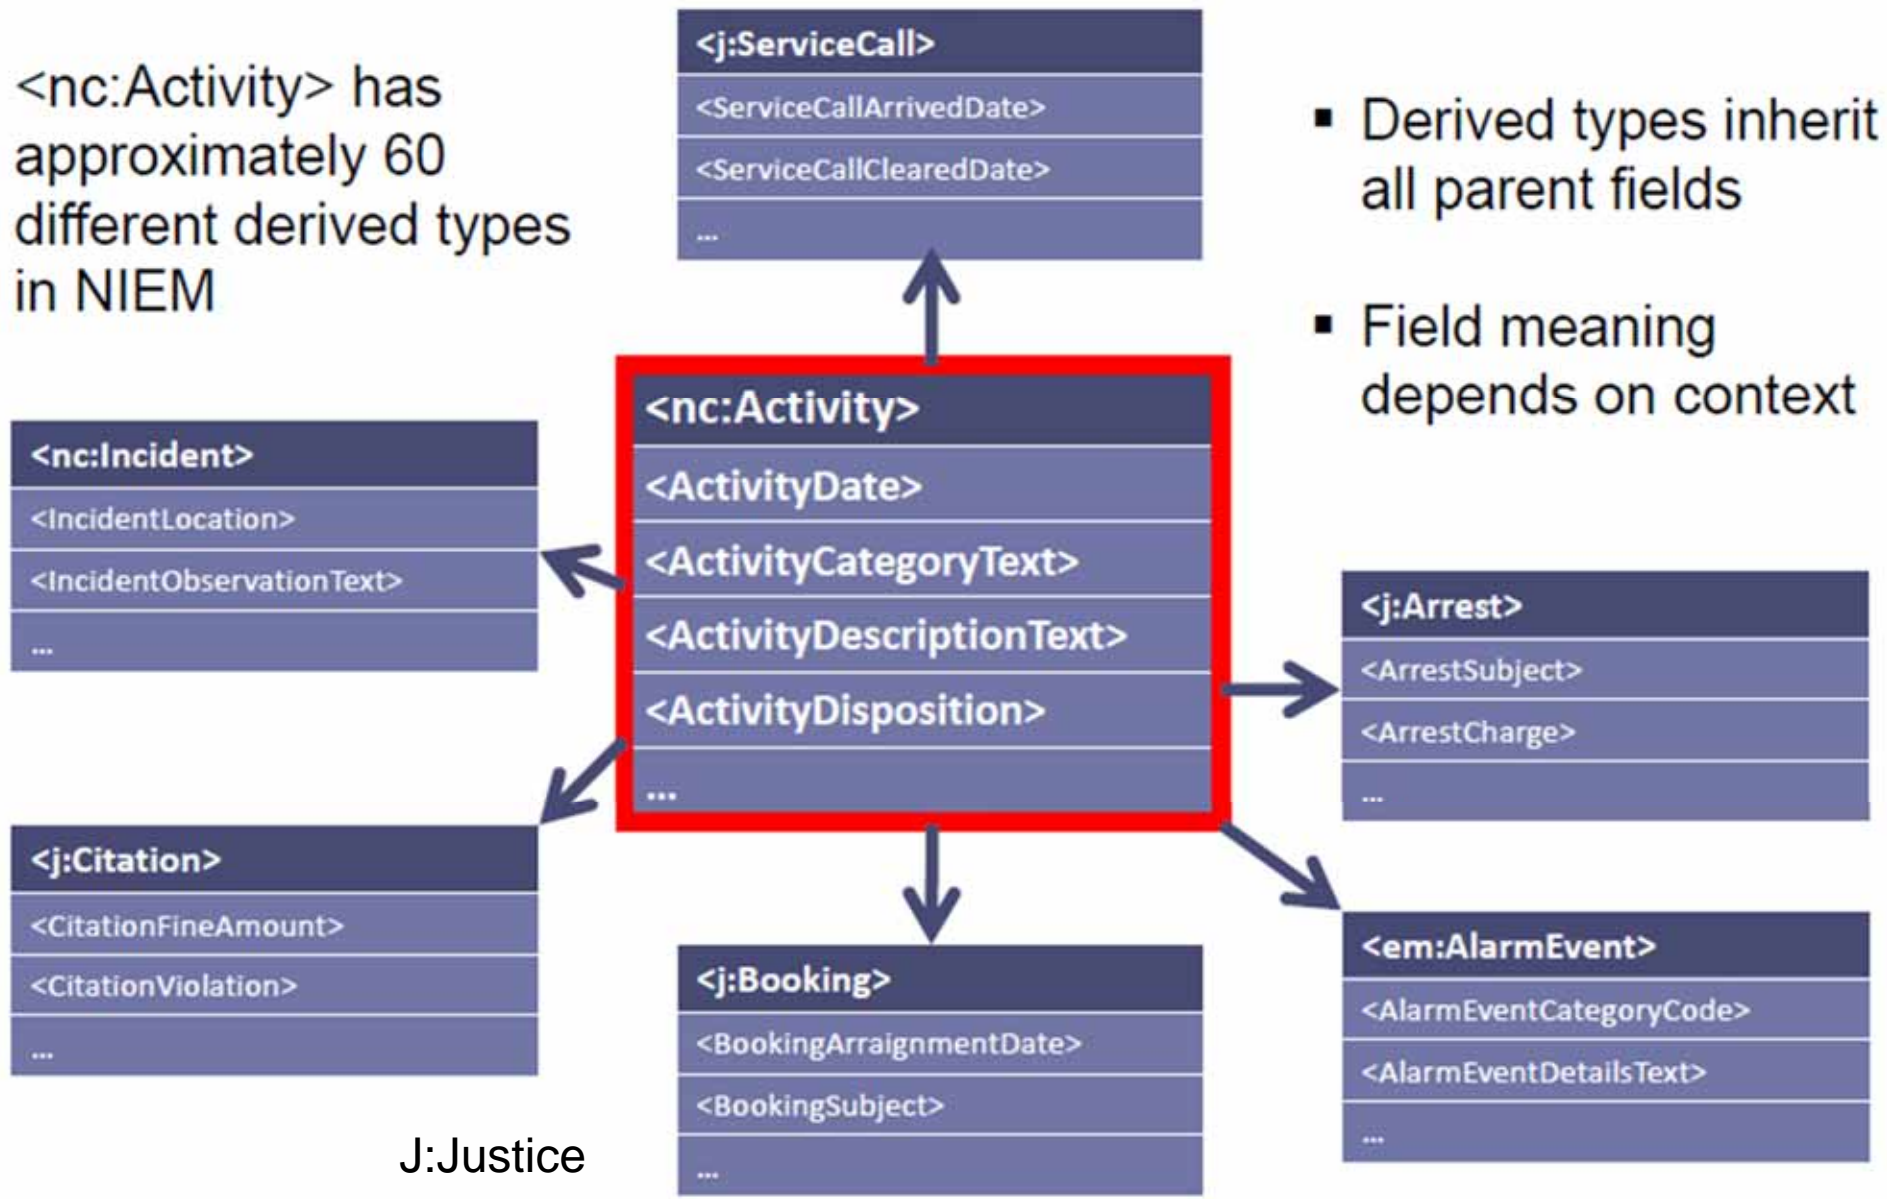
<nc:Activity> has approximately 60 different derived types in NIEM

<j:ServiceCall>
<ServiceCallArrivedDate>
<ServiceCallClearedDate>
...

▪ Derived types inherit all parent fields

▪ Field meaning depends on context

<nc:Incident>
<IncidentLocation>
<IncidentObservationText>
...

<nc:Activity>
<ActivityDate>
<ActivityCategoryText>
<ActivityDescriptionText>
<ActivityDisposition>
...

<j:Arrest>
<ArrestSubject>
<ArrestCharge>
...

<j:Citation>
<CitationFineAmount>
<CitationViolation>
...

<j:Booking>
<BookingArraignmentDate>
<BookingSubject>
...

<em:AlarmEvent>
<AlarmEventCategoryCode>
<AlarmEventDetailsText>
...

J:Justice